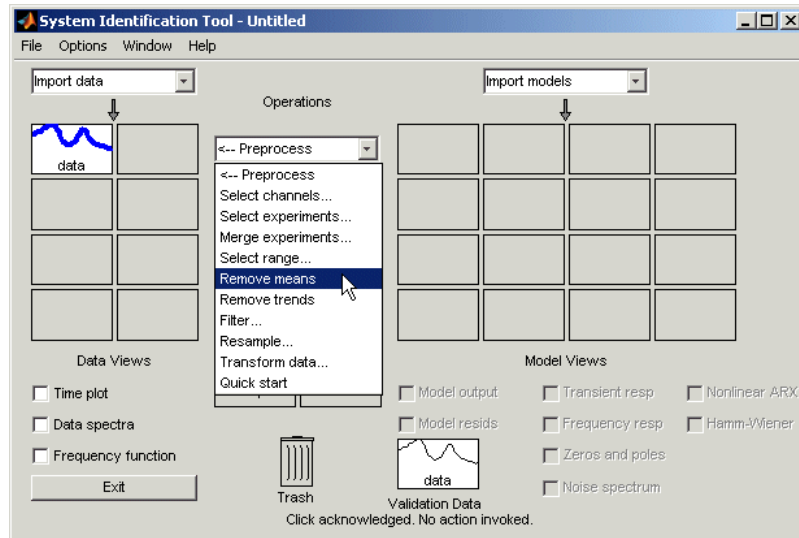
System Identification Tool - Untitled

File Options Window Help

Import data

Operations

Import models

data

<-- Preprocess

<-- Preprocess
Select channels...
Select experiments...
Merge experiments...
Select range...
Remove means
Remove trends
Filter...
Resample...
Transform data...
Quick start

Data Views

Model Views

Time plot

Data spectra

Frequency function

Exit

Model output

Model resids

Transient resp

Frequency resp

Zeros and poles

Noise spectrum

Nonlinear ARX

Hamm-Wiener

Trash

data

Validation Data

Click acknowledged. No action invoked.